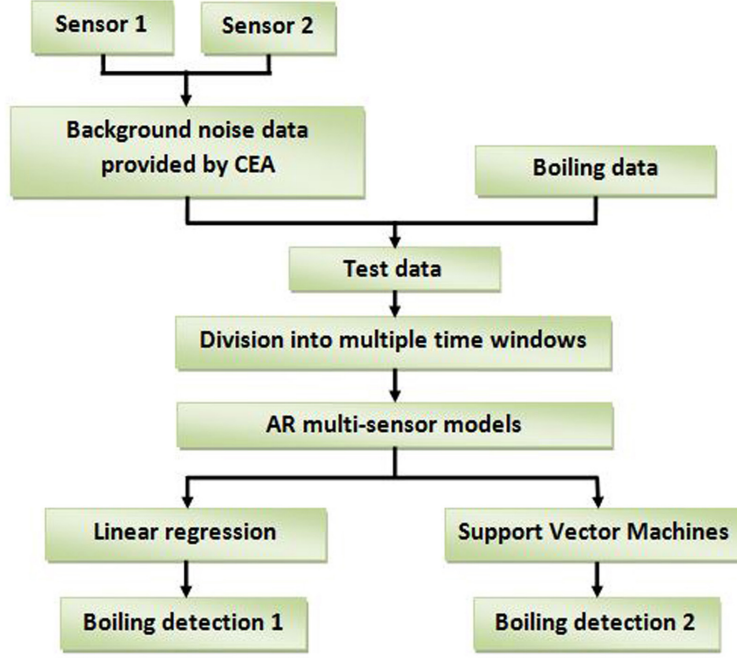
Sensor 1

Sensor 2

Background noise data provided by CEA

Boiling data

Test data

Division into multiple time windows

AR multi-sensor models

Linear regression

Support Vector Machines

Boiling detection 1

Boiling detection 2